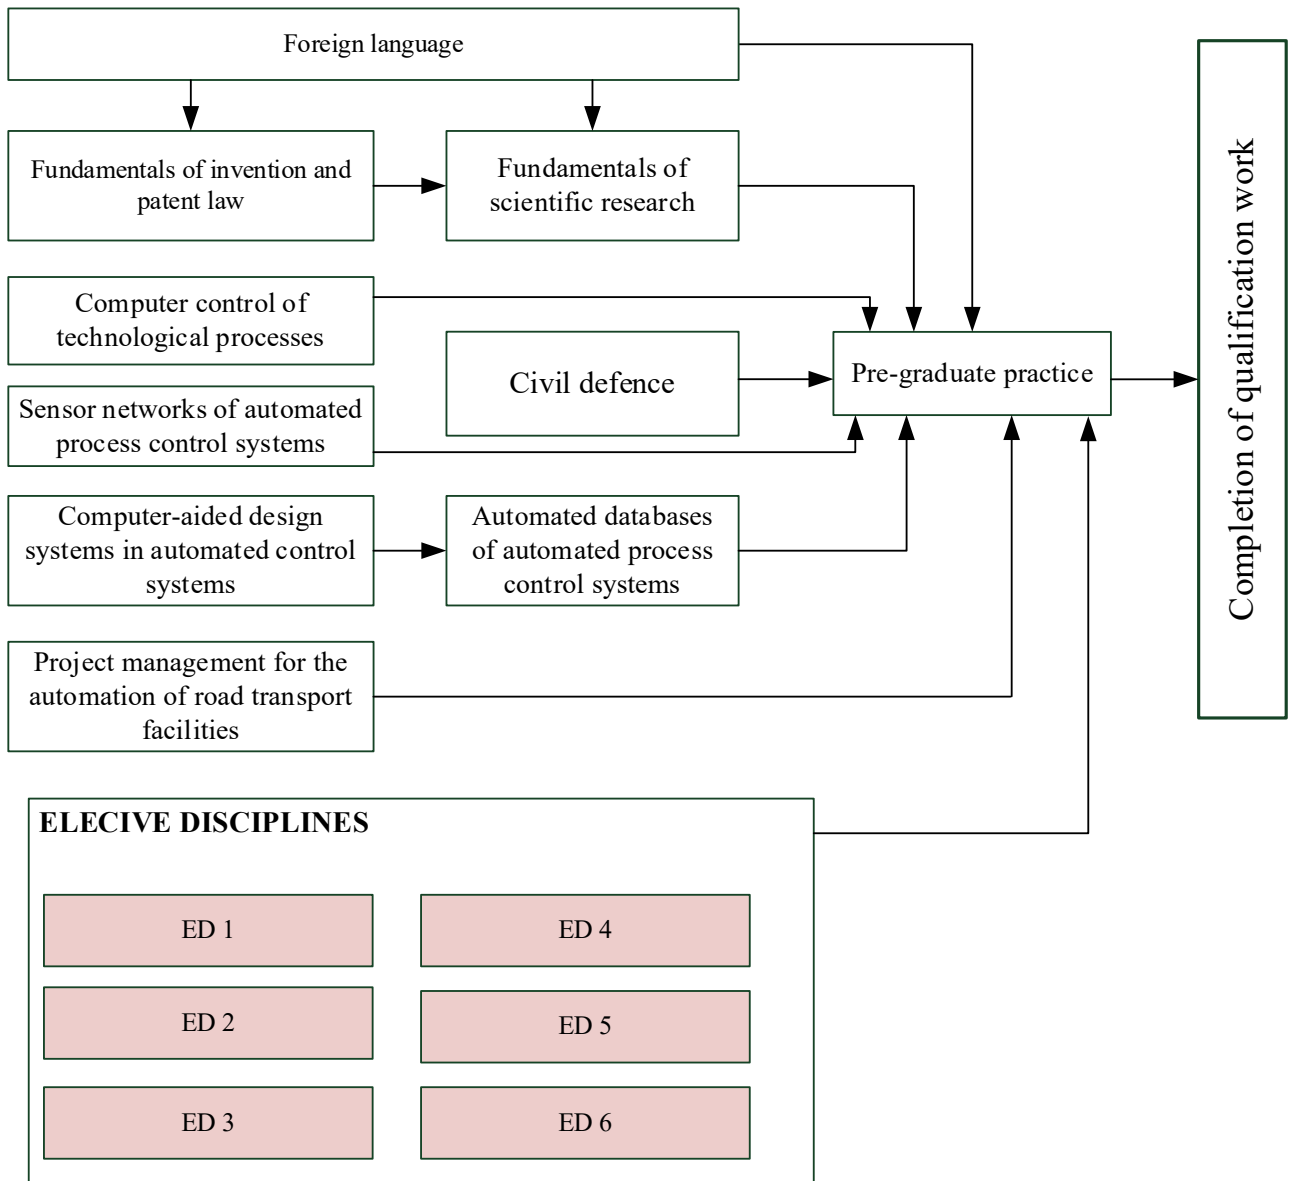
Foreign language

Fundamentals of invention and patent law

Fundamentals of scientific research

Computer control of technological processes

Civil defence

Pre-graduate practice

Completion of qualification work

Sensor networks of automated process control systems

Computer-aided design systems in automated control systems

Automated databases of automated process control systems

Project management for the automation of road transport facilities

ELECIVE DISCIPLINES

ED 1

ED 4

ED 2

ED 5

ED 3

ED 6